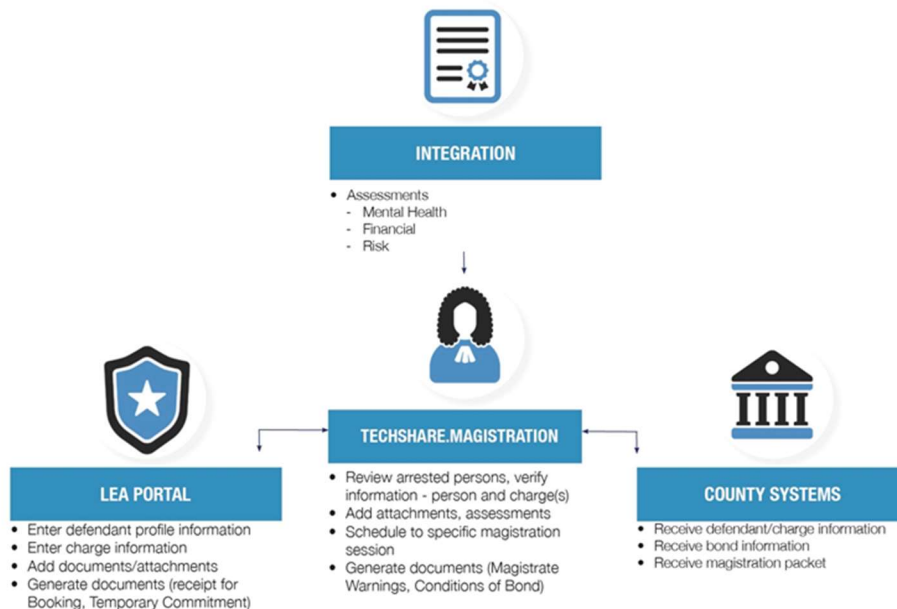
INTEGRATION

- Assessments
  - Mental Health
  - Financial
  - Risk

TECHSHARE.MAGISTRATION

- Review arrested persons, verify information - person and charge(s)
- Add attachments, assessments
- Schedule to specific magistration session
- Generate documents (Magistrate Warnings, Conditions of Bond)

LEA PORTAL

- Enter defendant profile information
- Enter charge information
- Add documents/attachments
- Generate documents (receipt for Booking, Temporary Commitment)

COUNTY SYSTEMS

- Receive defendant/charge information
- Receive bond information
- Receive magistration packet